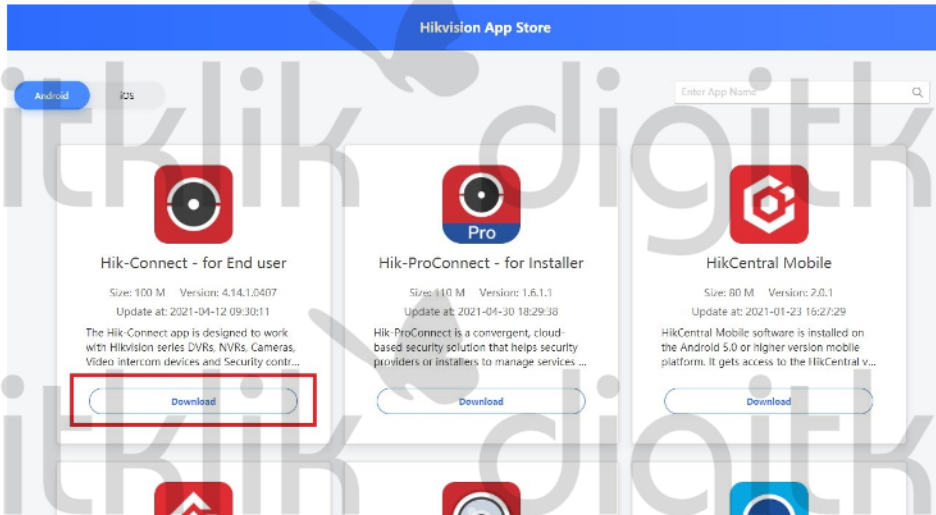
Hikvision App Store

Android iOS

Enter App Name

Hik-Connect - for End user

Size: 100 M Version: 4.14.1.0407

Update at: 2021-04-12 09:30:11

The Hik-Connect app is designed to work with Hikvision series DVRs, NVRs, Cameras, Video intercom devices and Security contr...

Download

Pro

Hik-ProConnect - for Installer

Size: 110 M Version: 1.6.1.1

Update at: 2021-04-30 18:29:38

Hik-ProConnect is a convergent, cloud-based security solution that helps security providers or installers to manage services ...

Download

HikCentral Mobile

Size: 80 M Version: 2.0.1

Update at: 2021-01-23 16:27:29

HikCentral Mobile software is installed on the Android 5.0 or higher version mobile platform. It gets access to the HikCentral v...

Download

itklik digitk

itklik digitk